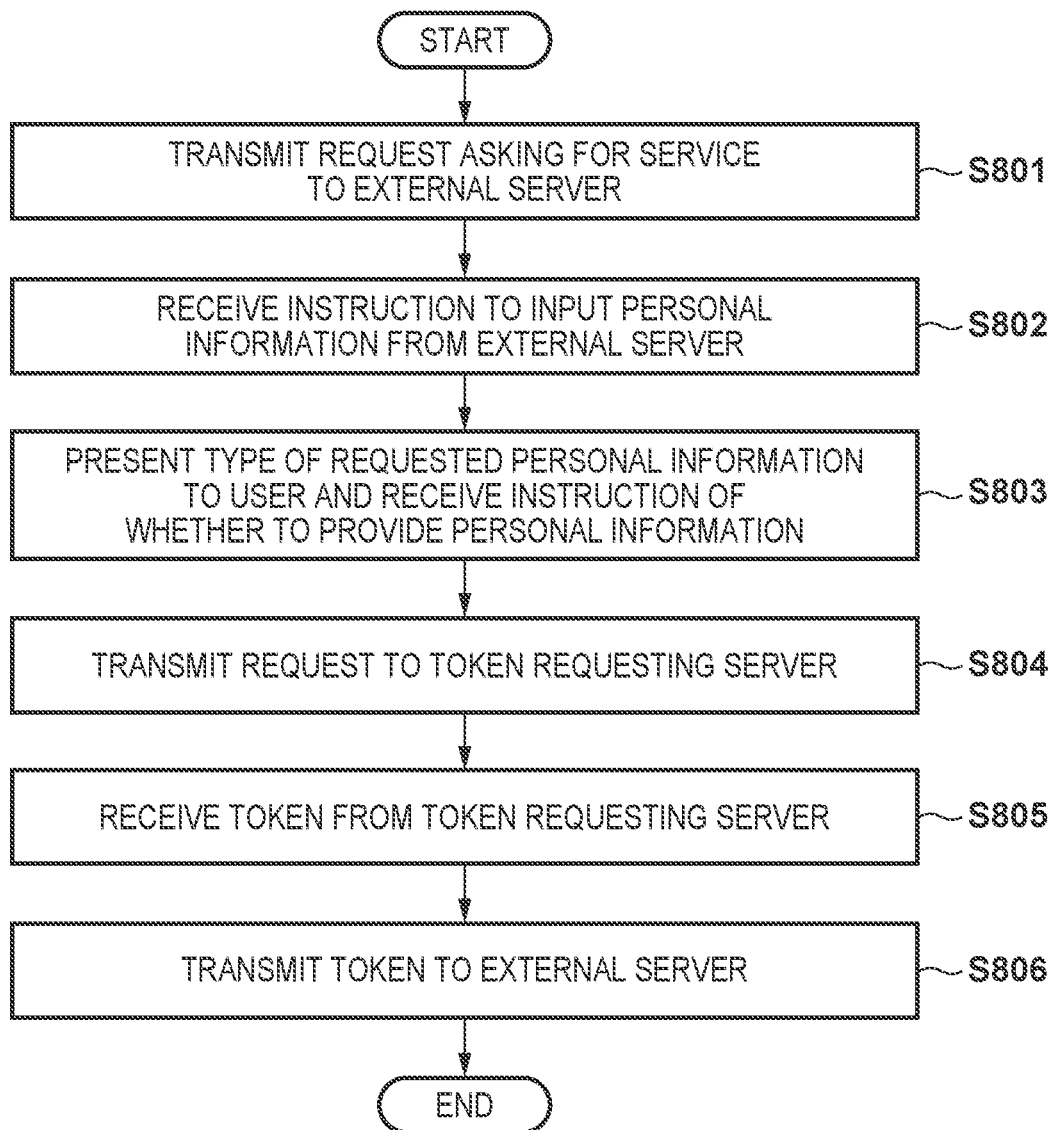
START

TRANSMIT REQUEST ASKING FOR SERVICE TO EXTERNAL SERVER

S801

RECEIVE INSTRUCTION TO INPUT PERSONAL INFORMATION FROM EXTERNAL SERVER

S802

PRESENT TYPE OF REQUESTED PERSONAL INFORMATION TO USER AND RECEIVE INSTRUCTION OF WHETHER TO PROVIDE PERSONAL INFORMATION

S803

TRANSMIT REQUEST TO TOKEN REQUESTING SERVER

S804

RECEIVE TOKEN FROM TOKEN REQUESTING SERVER

S805

TRANSMIT TOKEN TO EXTERNAL SERVER

S806

END